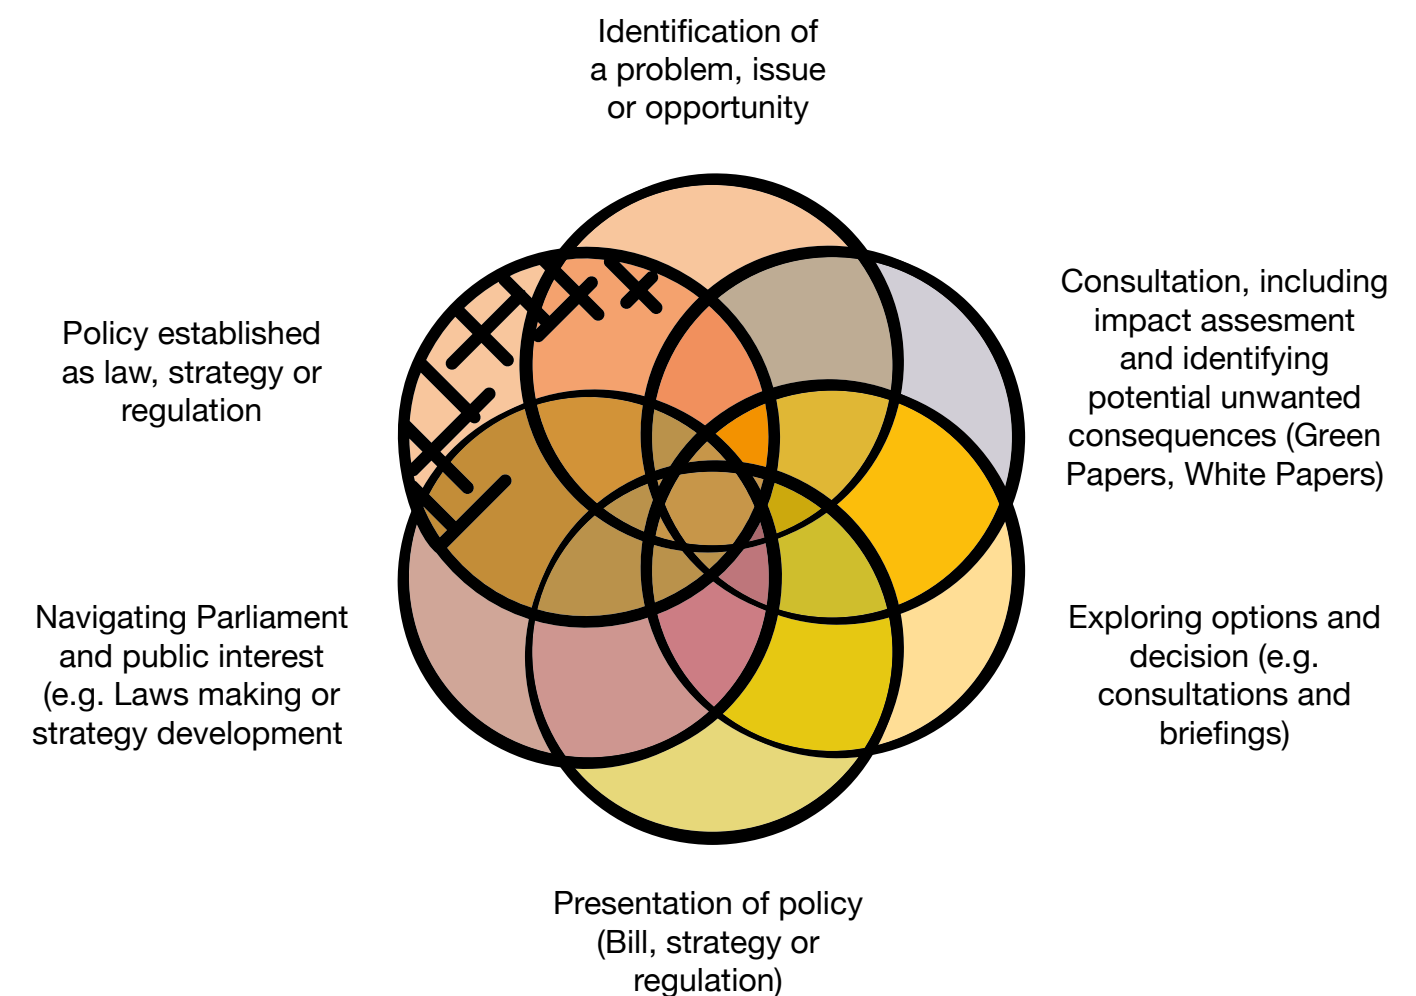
Identification of a problem, issue or opportunity

Policy established as law, strategy or regulation

Consultation, including impact assesment and identifying potential unwanted consequences (Green Papers, White Papers)

Navigating Parliament and public interest (e.g. Laws making or strategy development

Exploring options and decision (e.g. consultations and briefings)

Presentation of policy (Bill, strategy or regulation)